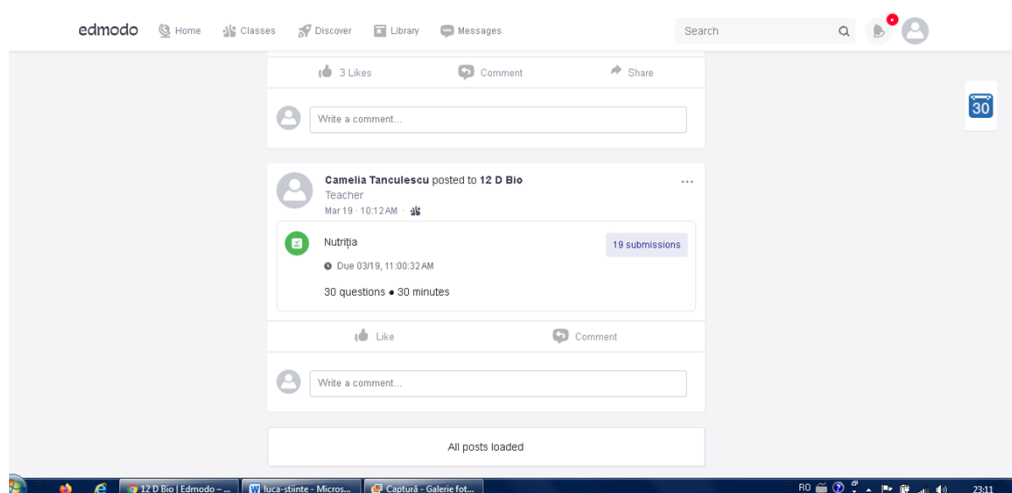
edmodo Home Classes Discover Library Messages

Search

30

3 Likes Comment Share

Write a comment...

Camelia Tanculescu posted to 12 D Bio
Teacher
Mar 19 · 10:12 AM ·

Nutriția
19 submissions
Due 03/19, 11:00:32 AM
30 questions • 30 minutes

Like Comment

Write a comment...

All posts loaded

12 D Bio | Edmodo – ... luca-stiinte - Micros... Captură - Galerie fot...

RO 23:11